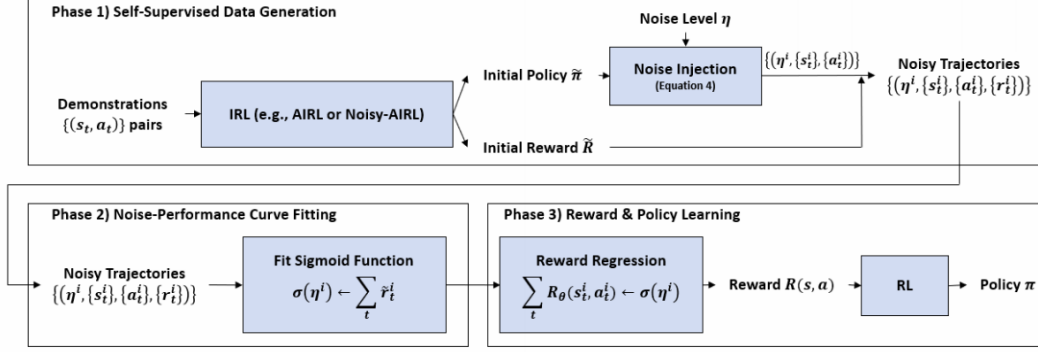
Phase 1) Self-Supervised Data Generation

Noise Level $\eta$

Demonstrations $\{(s_t, a_t)\}$ pairs

IRL (e.g., AIRL or Noisy-AIRL)

Initial Policy $\tilde{\pi}$

Noise Injection (Equation 4)

$\{(\eta^i, \{s_t^i\}, \{a_t^i\})\}$

Noisy Trajectories $\{(\eta^i, \{s_t^i\}, \{a_t^i\}, \{r_t^i\})\}$

Initial Reward $\tilde{R}$

Phase 2) Noise-Performance Curve Fitting

Noisy Trajectories $\{(\eta^i, \{s_t^i\}, \{a_t^i\}, \{r_t^i\})\}$

Fit Sigmoid Function
$\sigma(\eta^i) \leftarrow \sum_t \tilde{r}_t^i$

Phase 3) Reward & Policy Learning

Reward Regression
$\sum_t R_\theta(s_t^i, a_t^i) \leftarrow \sigma(\eta^i)$

Reward $R(s, a)$

RL

Policy $\pi$